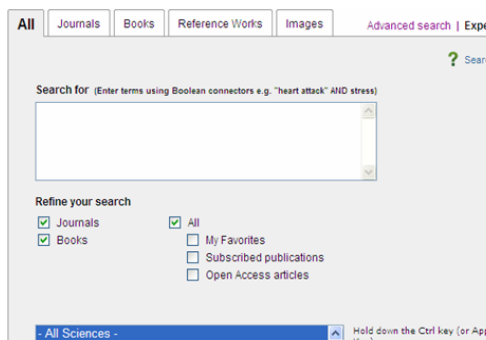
All | Journals | Books | Reference Works | Images

Advanced search | Expe

? Sear

Search for (Enter terms using Boolean connectors e.g. "heart attack" AND stress)

Refine your search

Journals
Books

All
My Favorites
Subscribed publications
Open Access articles

- All Sciences -

Hold down the Ctrl key (or App